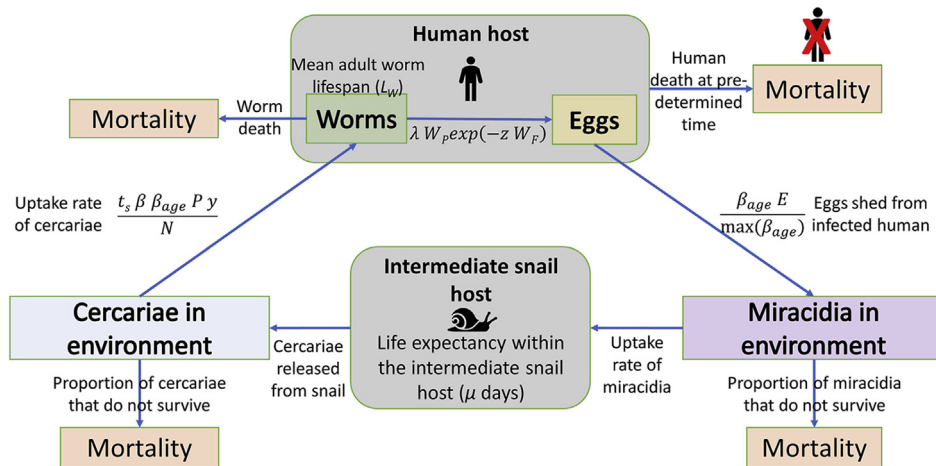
Human host

Mean adult worm lifespan ($L_W$)

Human death at pre-determined time

Mortality

Mortality

Worm death

Worms

$\lambda W_P exp(-z W_F)$

Eggs

Uptake rate of cercariae

$\frac{t_s \beta \beta_{age} P y}{N}$

$\frac{\beta_{age} E}{\max(\beta_{age})}$

Eggs shed from infected human

Intermediate snail host

Life expectancy within the intermediate snail host ($\mu$ days)

Cercariae in environment

Cercariae released from snail

Uptake rate of miracidia

Miracidia in environment

Proportion of cercariae that do not survive

Proportion of miracidia that do not survive

Mortality

Mortality